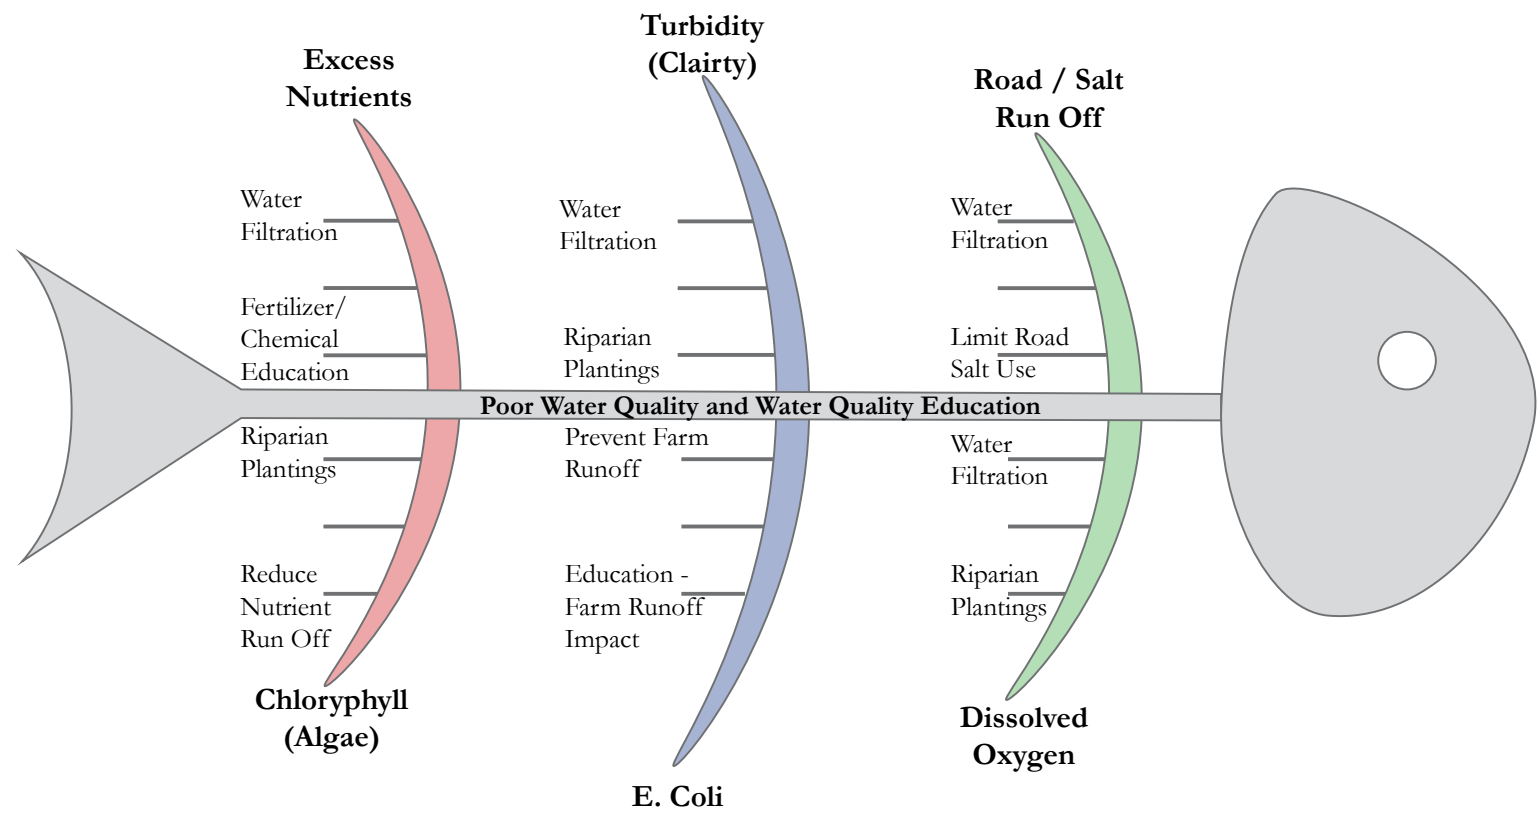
Excess Nutrients

Turbidity (Clairty)

Road / Salt Run Off

Water Filtration

Fertilizer/ Chemical Education

Water Filtration

Riparian Plantings

Water Filtration

Limit Road Salt Use

Poor Water Quality and Water Quality Education

Riparian Plantings

Reduce Nutrient Run Off

Prevent Farm Runoff

Education - Farm Runoff Impact

Water Filtration

Riparian Plantings

Chloryphyll (Algae)

E. Coli

Dissolved Oxygen